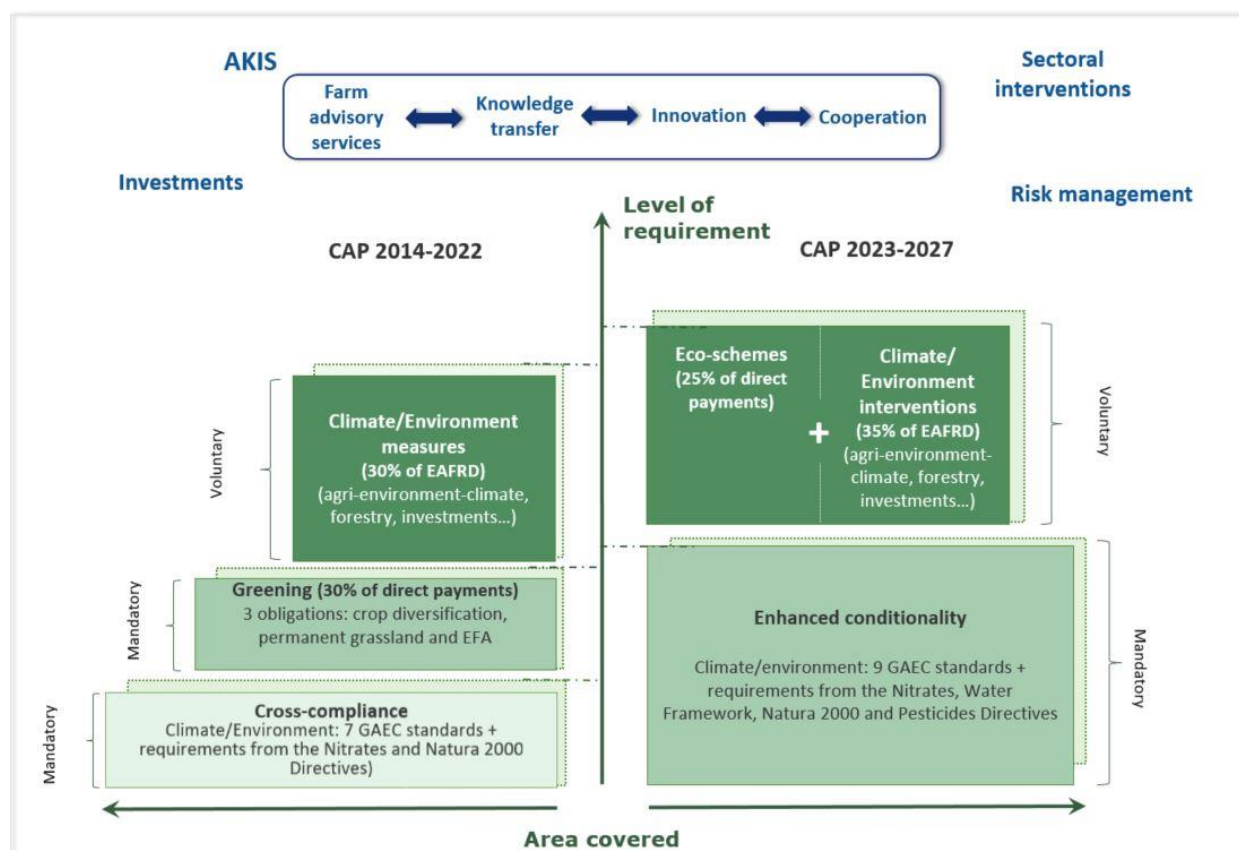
AKIS

Farm advisory services

Knowledge transfer

Innovation

Cooperation

Sectoral interventions

Investments

Risk management

Level of requirement

CAP 2014-2022

CAP 2023-2027

Voluntary

Climate/Environment measures (30% of EAFRD) (agri-environment-climate, forestry, investments...)

Mandatory

Greening (30% of direct payments) 3 obligations: crop diversification, permanent grassland and EFA

Mandatory

Cross-compliance Climate/Environment: 7 GAEC standards + requirements from the Nitrates and Natura 2000 Directives)

Eco-schemes (25% of direct payments)

+

Climate/ Environment interventions (35% of EAFRD) (agri-environment-climate, forestry, investments...)

Voluntary

Enhanced conditionality

Climate/environment: 9 GAEC standards + requirements from the Nitrates, Water Framework, Natura 2000 and Pesticides Directives

Mandatory

Area covered